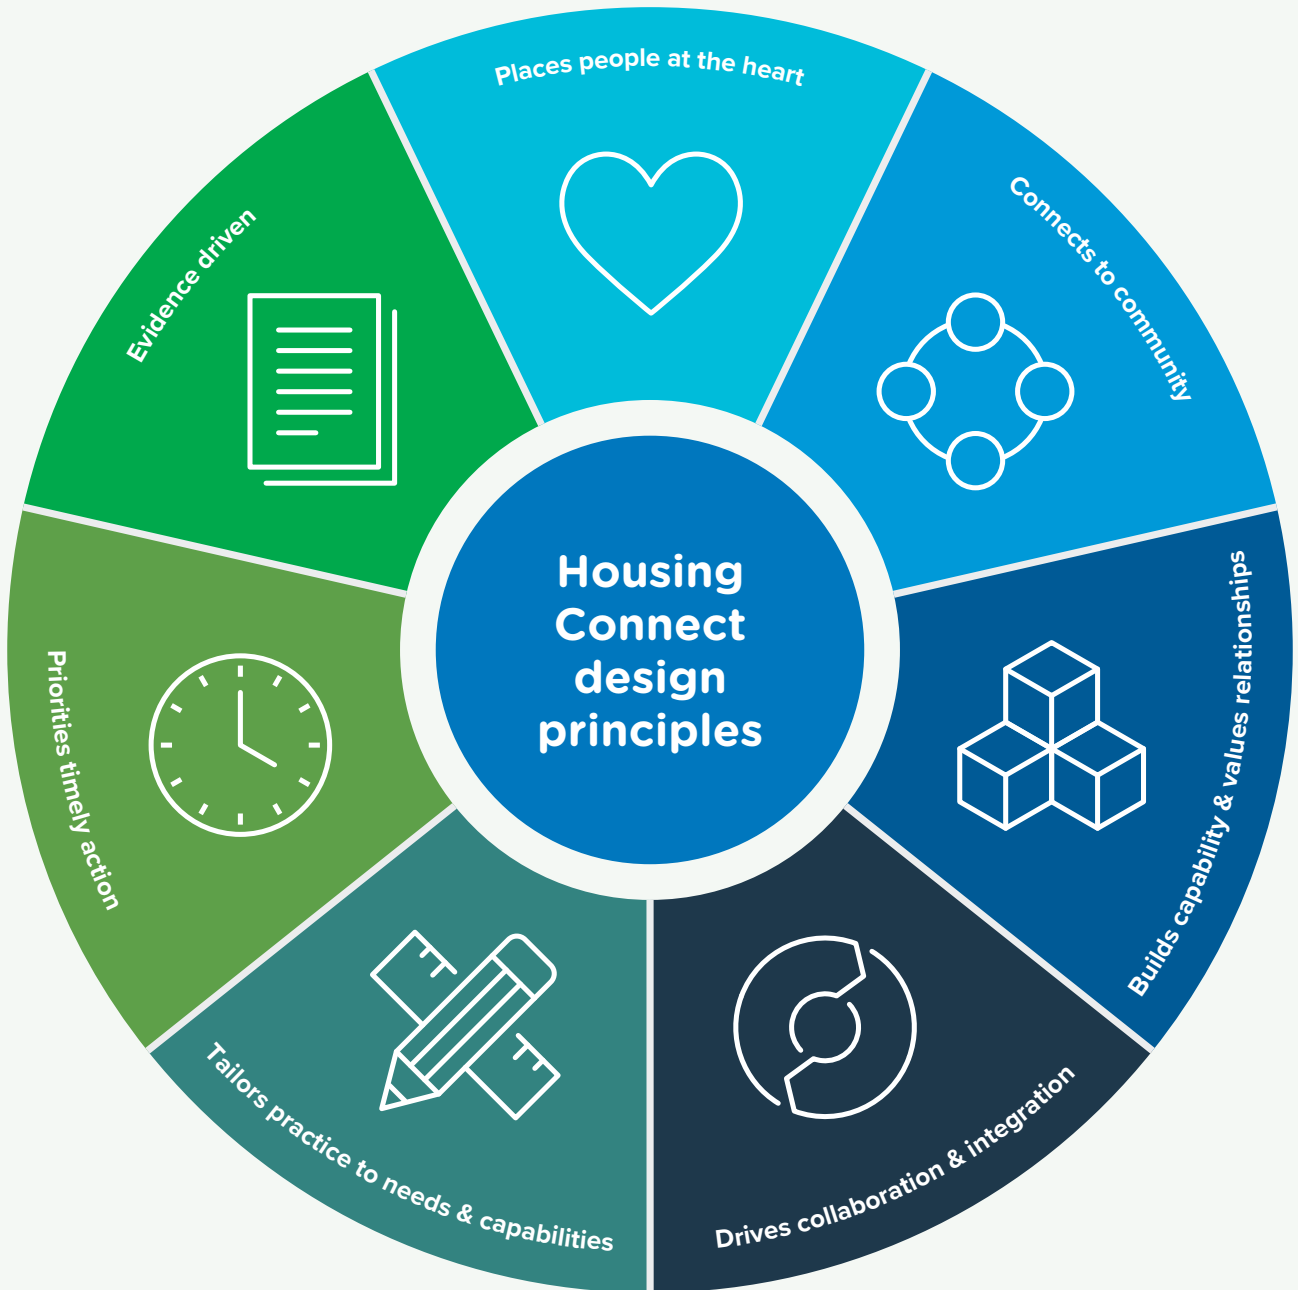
Housing Connect design principles

Places people at the heart

Connects to community

Builds capability & values relationships

Drives collaboration & integration

Tailors practice to needs & capabilities

Priorities timely action

Evidence driven